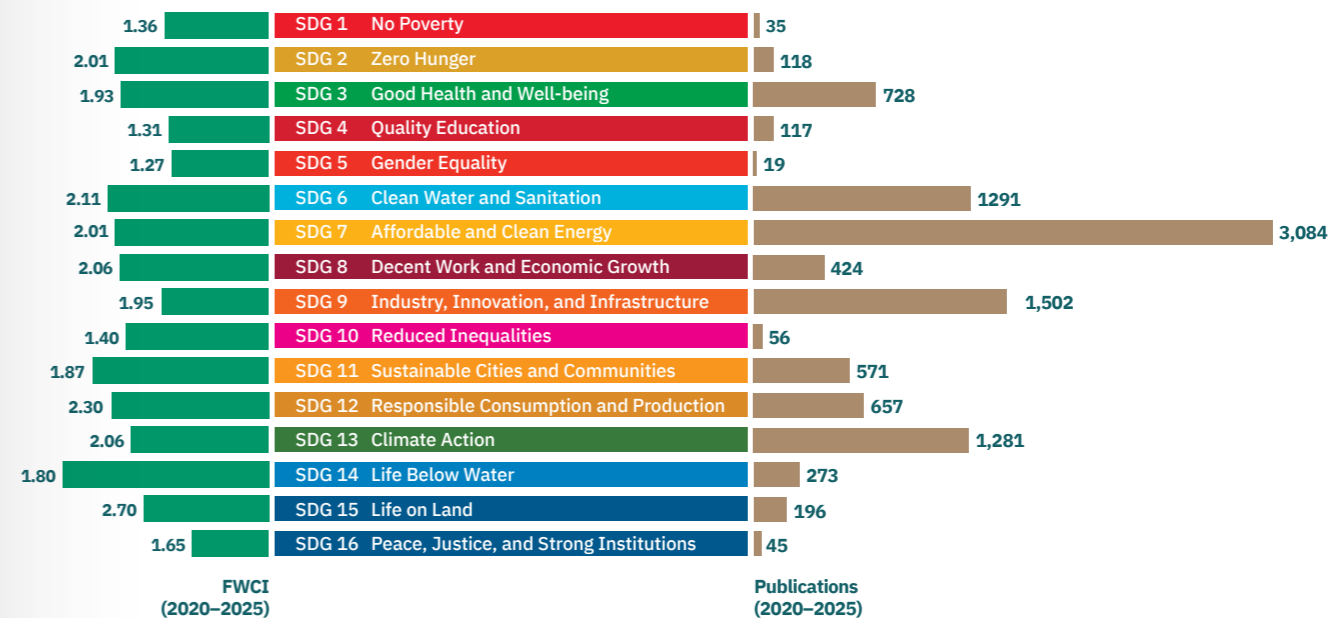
| FWCI (2020–2025) | SDG | Publications (2020–2025) |
|---|---|---|
| 1.36 | SDG 1 No Poverty | 35 |
| 2.01 | SDG 2 Zero Hunger | 118 |
| 1.93 | SDG 3 Good Health and Well-being | 728 |
| 1.31 | SDG 4 Quality Education | 117 |
| 1.27 | SDG 5 Gender Equality | 19 |
| 2.11 | SDG 6 Clean Water and Sanitation | 1291 |
| 2.01 | SDG 7 Affordable and Clean Energy | 3,084 |
| 2.06 | SDG 8 Decent Work and Economic Growth | 424 |
| 1.95 | SDG 9 Industry, Innovation, and Infrastructure | 1,502 |
| 1.40 | SDG 10 Reduced Inequalities | 56 |
| 1.87 | SDG 11 Sustainable Cities and Communities | 571 |
| 2.30 | SDG 12 Responsible Consumption and Production | 657 |
| 2.06 | SDG 13 Climate Action | 1,281 |
| 1.80 | SDG 14 Life Below Water | 273 |
| 2.70 | SDG 15 Life on Land | 196 |
| 1.65 | SDG 16 Peace, Justice, and Strong Institutions | 45 |